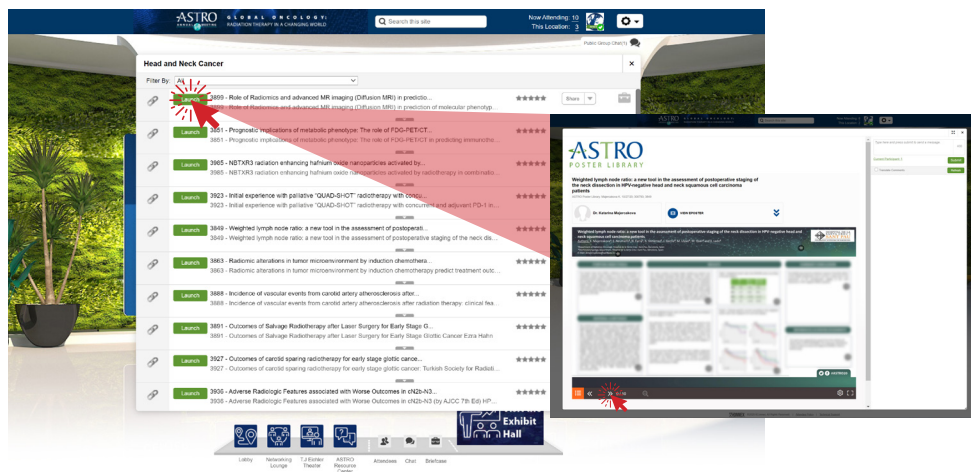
ASTRO
GLOBAL ONCOLOGY: RADIATION THERAPY IN A CHANGING WORLD
Search this site
Now Attending: 10
This Location: 3
Public Group Chat(1)

Head and Neck Cancer
Filter By: All

Launch 3899 - Role of Radiomics and advanced MR imaging (Diffusion MRI) in predictio...
3899 - Role of Radiomics and advanced MR imaging (Diffusion MRI) in prediction of molecular phenotyp...
Share

Launch 3851 - Prognostic implications of metabolic phenotype: The role of FDG-PET/CT...
3851 - Prognostic implications of metabolic phenotype: The role of FDG-PET/CT in predicting immunothe...

Launch 3865 - NBTXR3 radiation enhancing hafnium oxide nanoparticles activated by...
3865 - NBTXR3 radiation enhancing hafnium oxide nanoparticles activated by radiotherapy in combinatio...

Launch 3923 - Initial experience with palliative "QUAD-SHOT" radiotherapy with conc...
3923 - Initial experience with palliative "QUAD-SHOT" radiotherapy with concurrent and adjuvant PD-1 in...

Launch 3849 - Weighted lymph node ratio: a new tool in the assessment of postoperati...
3849 - Weighted lymph node ratio: a new tool in the assessment of postoperative staging of the neck di...

Launch 3863 - Radiomic alterations in tumor microenvironment by induction chemothera...
3863 - Radiomic alterations in tumor microenvironment by induction chemotherapy predict treatment out...

Launch 3888 - Incidence of vascular events from carotid artery atherosclerosis after...
3888 - Incidence of vascular events from carotid artery atherosclerosis after radiation therapy: clinical fea...

Launch 3891 - Outcomes of Salvage Radiotherapy after Laser Surgery for Early Stage G...
3891 - Outcomes of Salvage Radiotherapy after Laser Surgery for Early Stage Glottic Cancer Ezra Hahn

Launch 3927 - Outcomes of carotid sparing radiotherapy for early stage glottic cance...
3927 - Outcomes of carotid sparing radiotherapy for early stage glottic cancer: Turkish Society for Radiati...

Launch 3906 - Adverse Radiologic Features associated with Worse Outcomes in cN2b-N3...
3906 - Adverse Radiologic Features associated with Worse Outcomes in cN2b-N3 (by AJCC 7th Ed) HP...

Exhibit Hall
Lobby
Networking Lounge
TJ Eimke Theater
ASTRO Resource Center
Attendees
Chat
Briefcase

ASTRO
POSTER LIBRARY
Weighted lymph node ratio: a new tool in the assessment of postoperative staging of the neck dissection in HPV-negative head and neck squamous cell carcinoma patients
Dr. Katarina Majercakova
VIEW EPOSTER
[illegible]